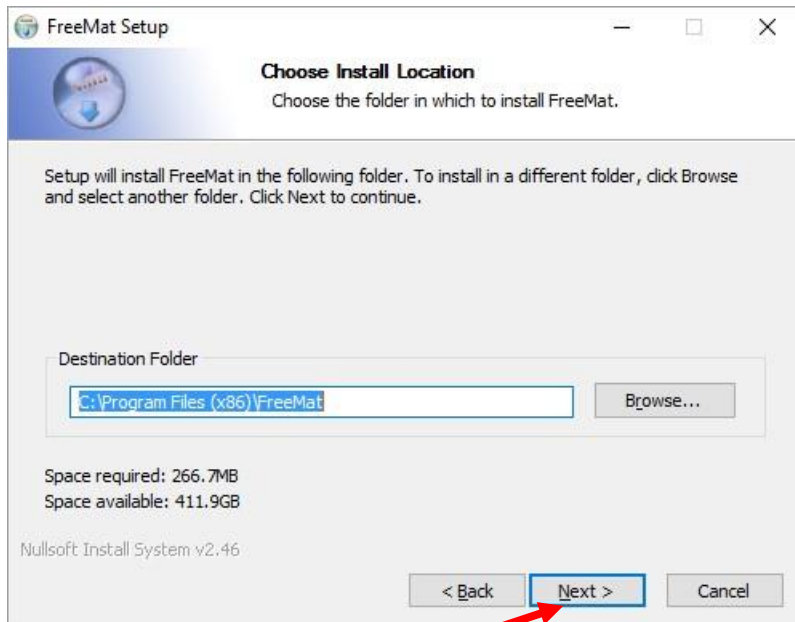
FreeMat Setup

Choose Install Location
Choose the folder in which to install FreeMat.

Setup will install FreeMat in the following folder. To install in a different folder, click Browse and select another folder. Click Next to continue.

Destination Folder

C:\Program Files (x86)\FreeMat

Browse...

Space required: 266.7MB
Space available: 411.9GB

Nullsoft Install System v2.46

< Back

Next >

Cancel